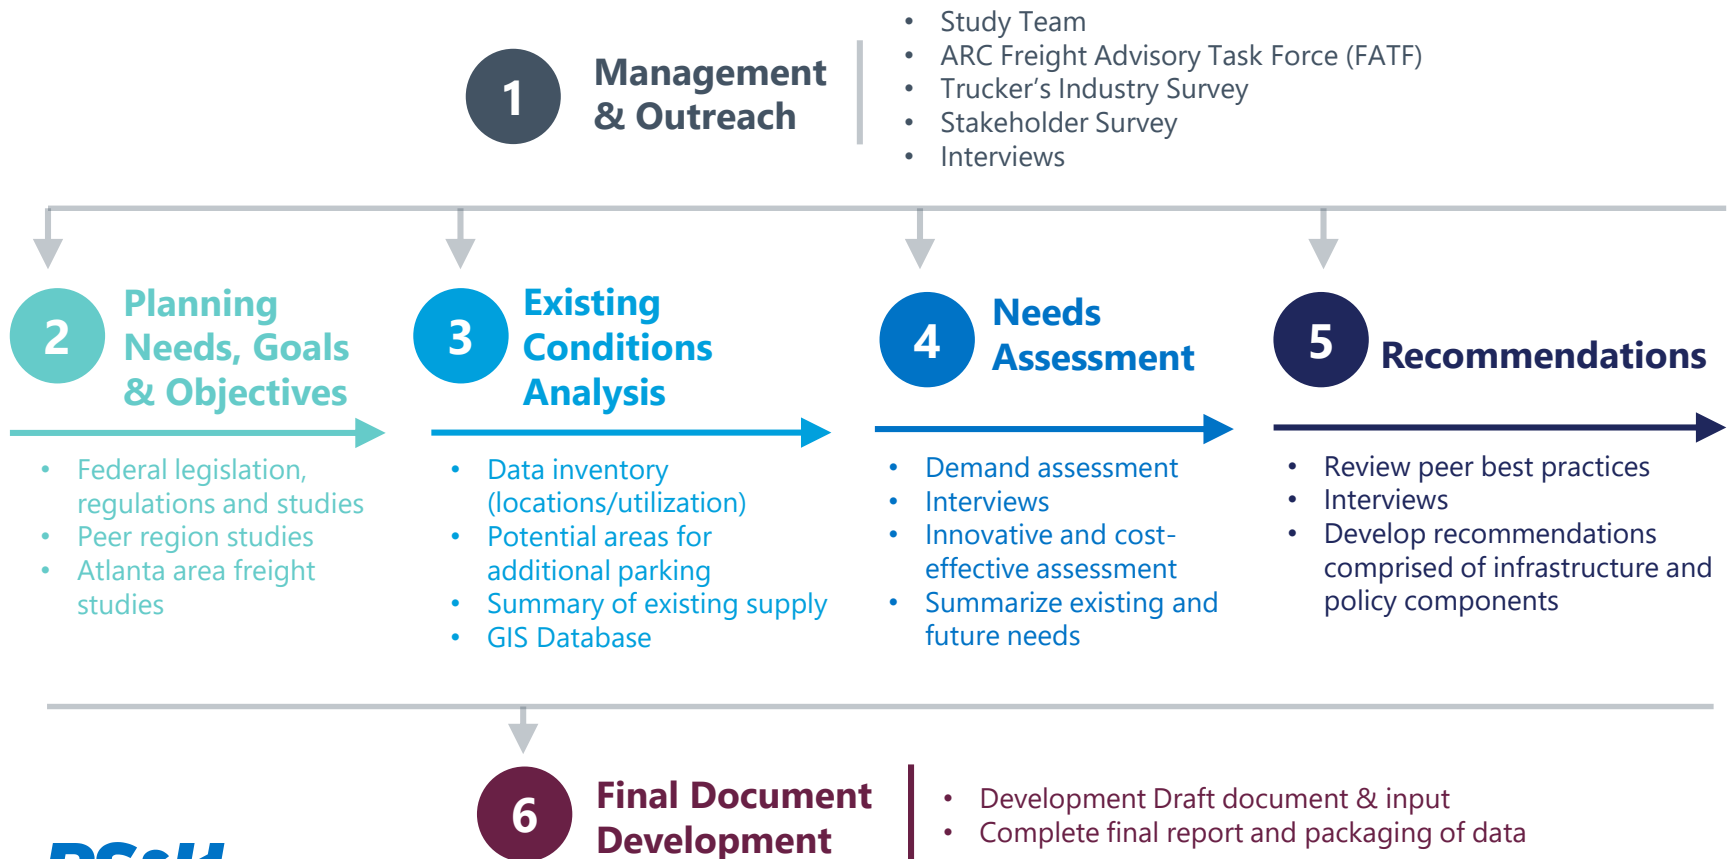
1 Management & Outreach

- Study Team
- ARC Freight Advisory Task Force (FATF)
- Trucker's Industry Survey
- Stakeholder Survey
- Interviews

2 Planning Needs, Goals & Objectives

- Federal legislation, regulations and studies
- Peer region studies
- Atlanta area freight studies

3 Existing Conditions Analysis

- Data inventory (locations/utilization)
- Potential areas for additional parking
- Summary of existing supply
- GIS Database

4 Needs Assessment

- Demand assessment
- Interviews
- Innovative and cost-effective assessment
- Summarize existing and future needs

5 Recommendations

- Review peer best practices
- Interviews
- Develop recommendations comprised of infrastructure and policy components

6 Final Document Development

- Development Draft document & input
- Complete final report and packaging of data

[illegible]